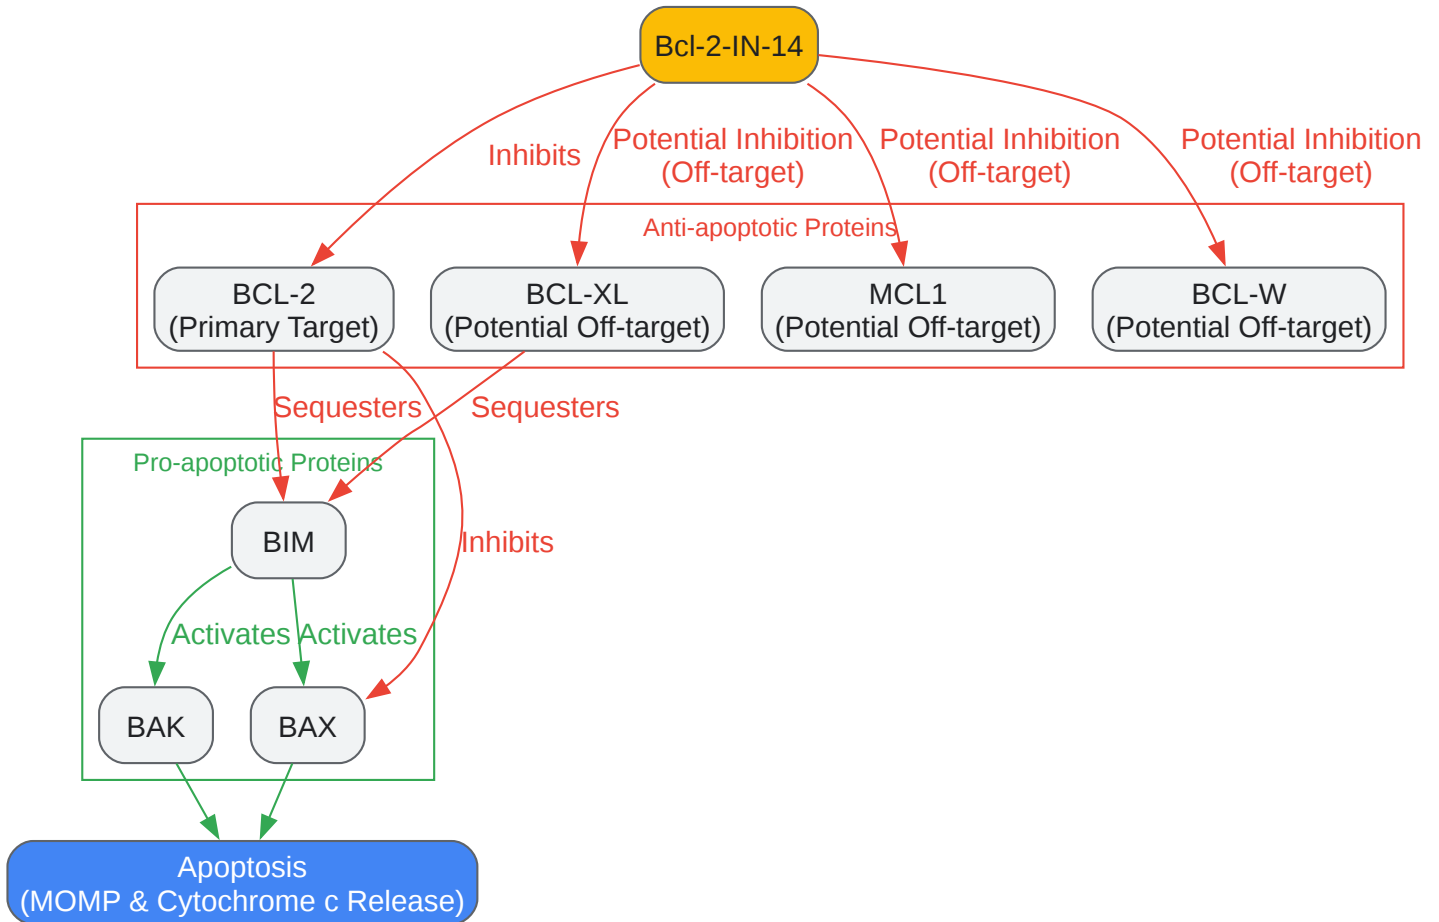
Bcl-2-IN-14

Inhibits

Potential Inhibition
(Off-target)

Potential Inhibition
(Off-target)

Potential Inhibition
(Off-target)

Anti-apoptotic Proteins

BCL-2
(Primary Target)

BCL-XL
(Potential Off-target)

MCL1
(Potential Off-target)

BCL-W
(Potential Off-target)

Sequesters

Sequesters

Pro-apoptotic Proteins

BIM

Inhibits

Activates

Activates

BAK

BAX

Apoptosis
(MOMP & Cytochrome c Release)